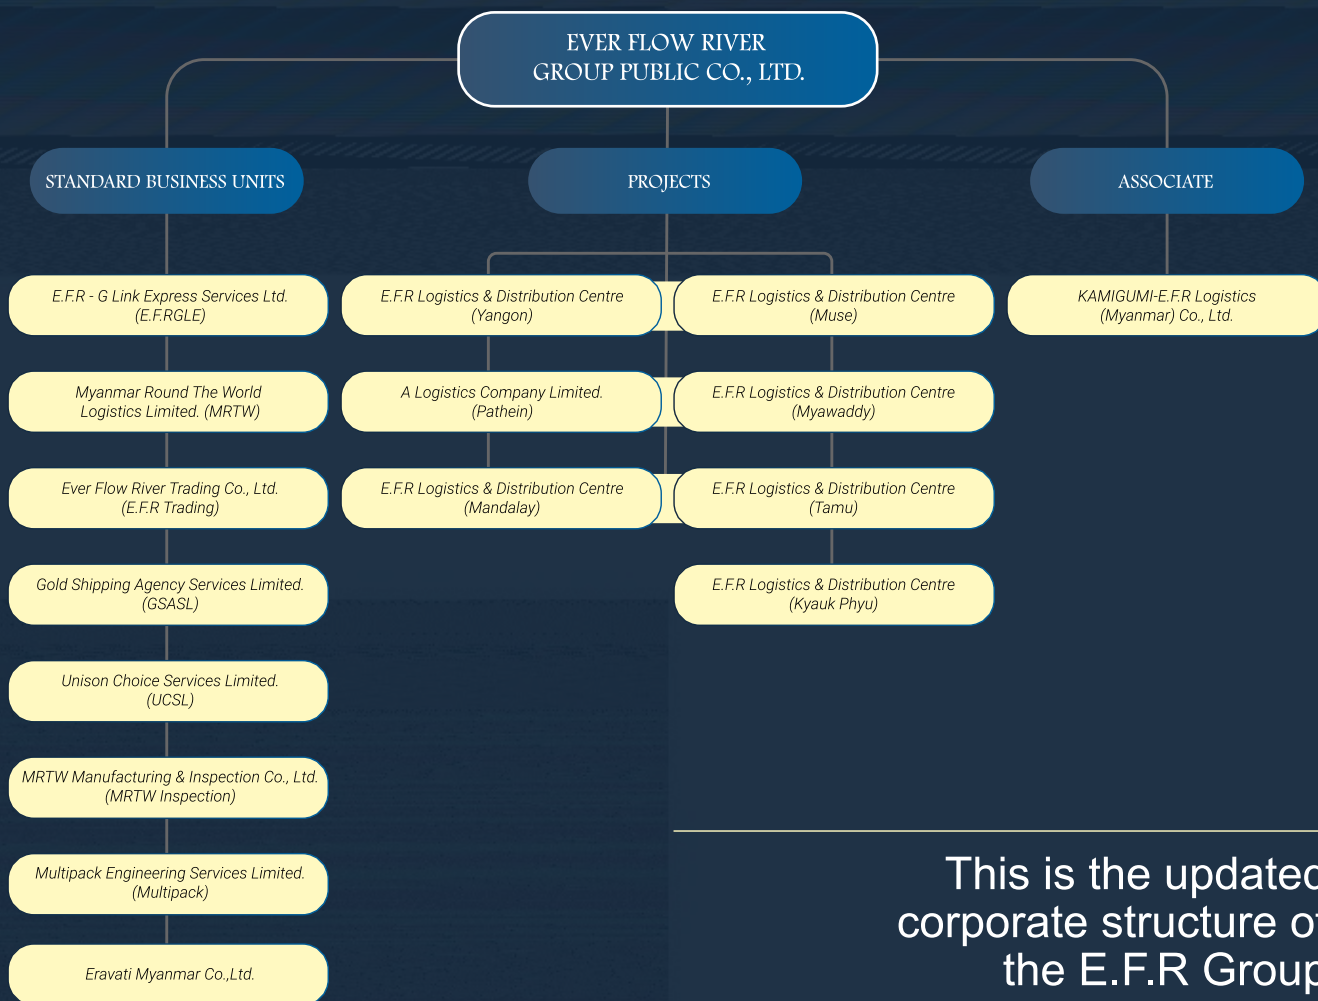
EVER FLOW RIVER
GROUP PUBLIC CO., LTD.

STANDARD BUSINESS UNITS

PROJECTS

ASSOCIATE

E.F.R - G Link Express Services Ltd.
(E.F.RGLE)

Myanmar Round The World Logistics Limited. (MRTW)

Ever Flow River Trading Co., Ltd.
(E.F.R Trading)

Gold Shipping Agency Services Limited.
(GSASL)

Unison Choice Services Limited.
(UCSL)

MRTW Manufacturing & Inspection Co., Ltd.
(MRTW Inspection)

Multipack Engineering Services Limited.
(Multipack)

Eravati Myanmar Co.,Ltd.

E.F.R Logistics & Distribution Centre
(Yangon)

A Logistics Company Limited.
(Pathein)

E.F.R Logistics & Distribution Centre
(Mandalay)

E.F.R Logistics & Distribution Centre
(Muse)

E.F.R Logistics & Distribution Centre
(Myawaddy)

E.F.R Logistics & Distribution Centre
(Tamu)

E.F.R Logistics & Distribution Centre
(Kyauk Phyu)

KAMIGUMI-E.F.R Logistics
(Myanmar) Co., Ltd.

This is the update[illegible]
corporate structure o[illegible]
the E.F.R Grou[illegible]